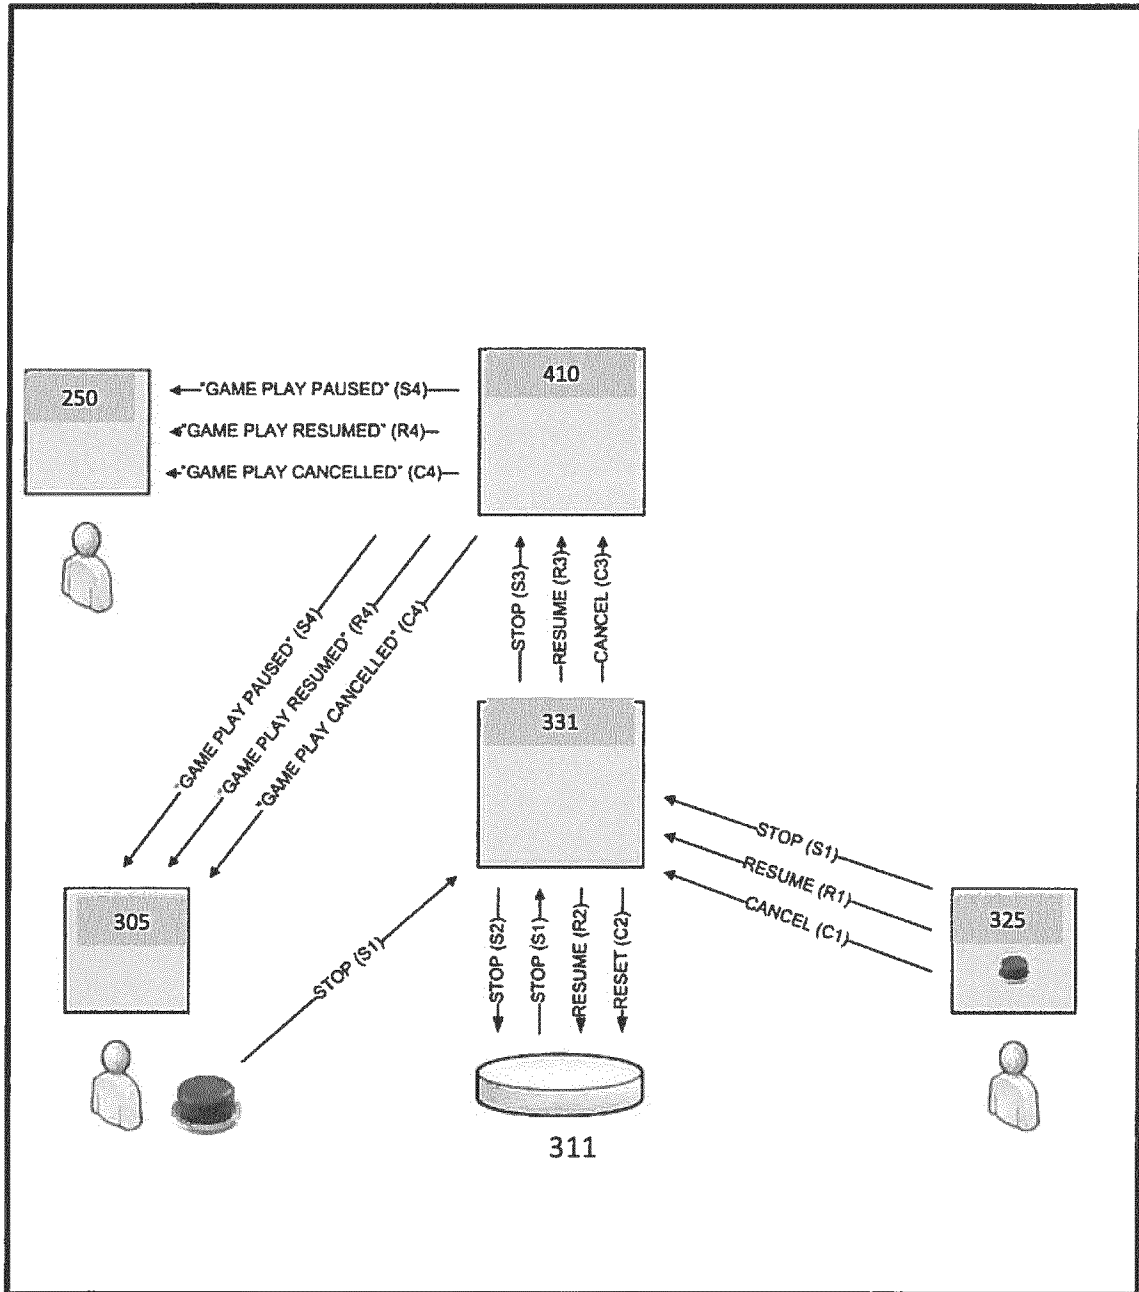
250

"GAME PLAY PAUSED" (S4)

"GAME PLAY RESUMED" (R4)

"GAME PLAY CANCELLED" (C4)

410

STOP (S3)

RESUME (R3)

CANCEL (C3)

"GAME PLAY PAUSED" (S4)

"GAME PLAY RESUMED" (R4)

"GAME PLAY CANCELLED" (C4)

331

STOP (S1)

RESUME (R1)

CANCEL (C1)

305

STOP (S1)

STOP (S2)

STOP (S1)

RESUME (R2)

RESET (C2)

325

311